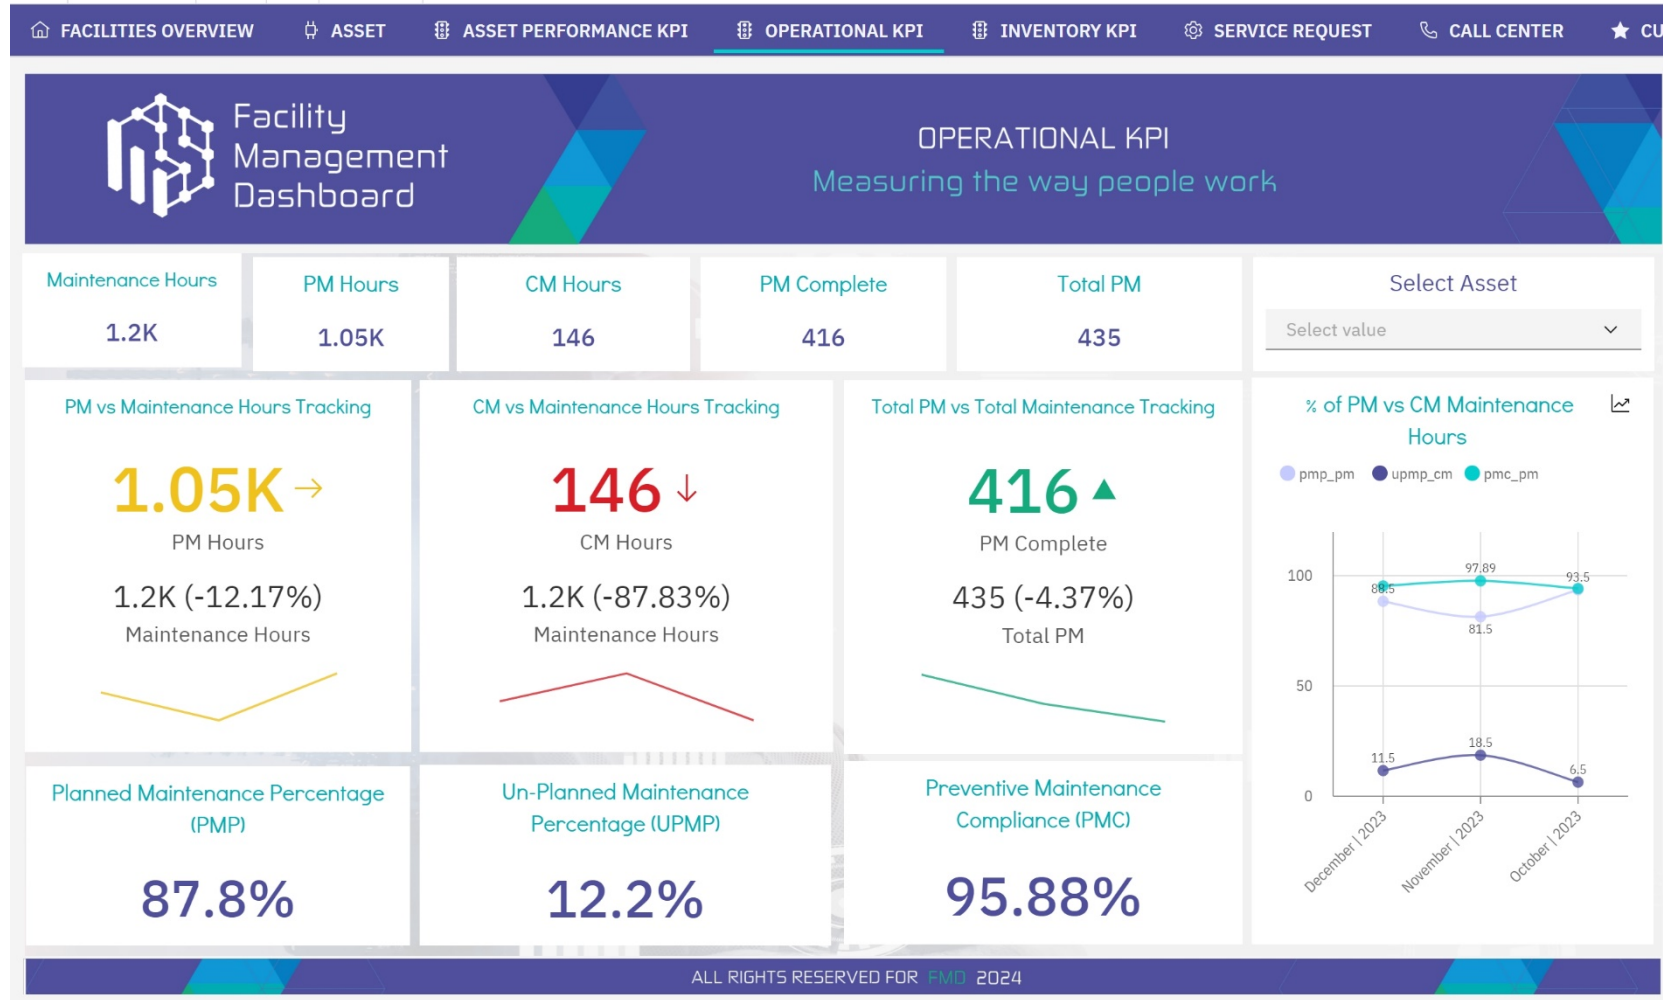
FACILITIES OVERVIEW ASSET ASSET PERFORMANCE KPI OPERATIONAL KPI INVENTORY KPI SERVICE REQUEST CALL CENTER CU

Facility Management Dashboard

OPERATIONAL KPI
Measuring the way people work

| Maintenance Hours | PM Hours | CM Hours | PM Complete | Total PM |
|---|---|---|---|---|
| 1.2K | 1.05K | 146 | 416 | 435 |

Select Asset
Select value

PM vs Maintenance Hours Tracking
1.05K →
PM Hours
1.2K (-12.17%)
Maintenance Hours

CM vs Maintenance Hours Tracking
146 ↓
CM Hours
1.2K (-87.83%)
Maintenance Hours

Total PM vs Total Maintenance Tracking
416 ▲
PM Complete
435 (-4.37%)
Total PM

% of PM vs CM Maintenance Hours
pmp_pm upmp_cm pmc_pm
100
50
0
88.5
97.89
93.5
81.5
11.5
18.5
6.5
December | 2023
November | 2023
October | 2023

Planned Maintenance Percentage (PMP)
87.8%

Un-Planned Maintenance Percentage (UPMP)
12.2%

Preventive Maintenance Compliance (PMC)
95.88%

ALL RIGHTS RESERVED FOR FMD 2024